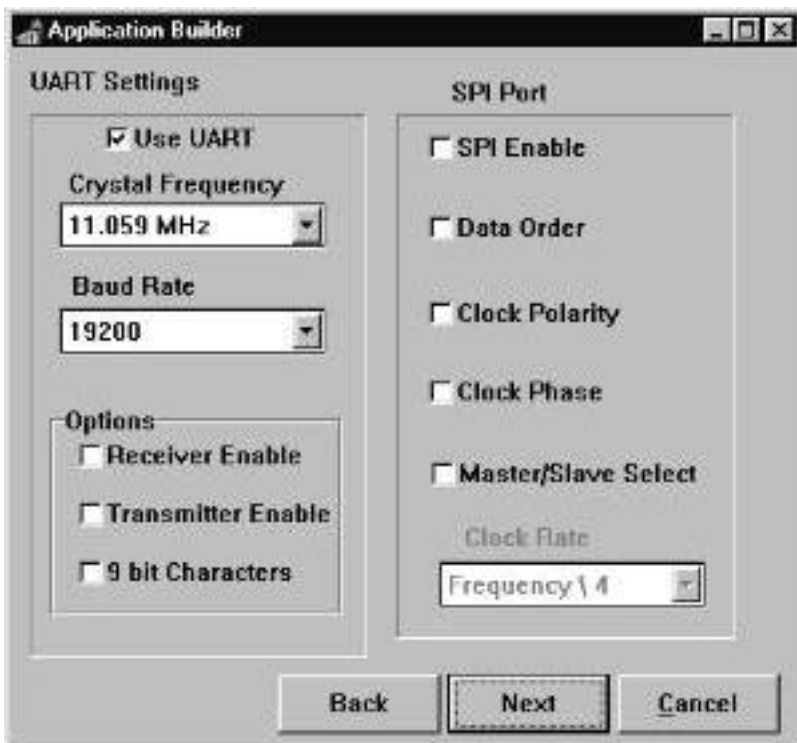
Application Builder

UART Settings

Use UART

Crystal Frequency

11.059 MHz

Baud Rate

19200

Options

Receiver Enable

Transmitter Enable

9 bit Characters

SPI Port

SPI Enable

Data Order

Clock Polarity

Clock Phase

Master/Slave Select

Clock Rate

Frequency \ 4

Back

Next

Cancel